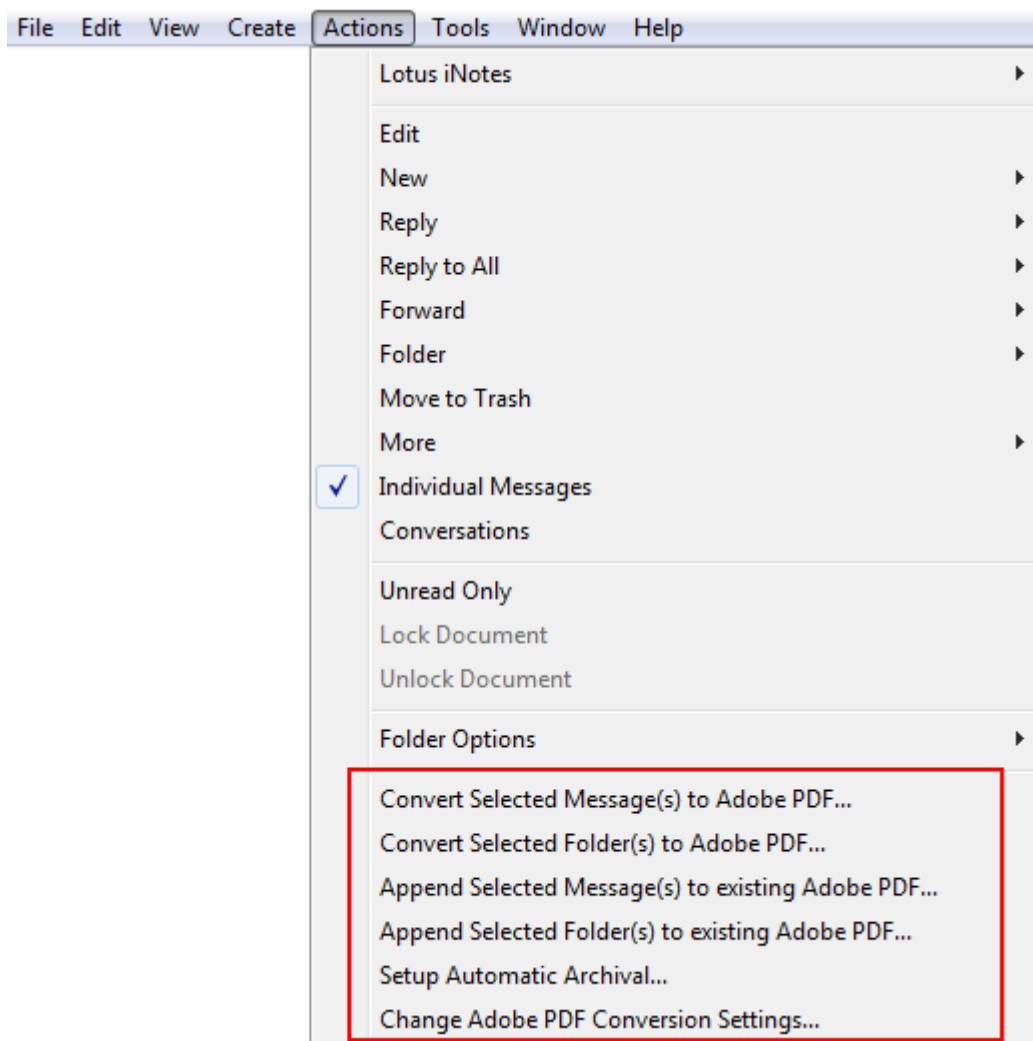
File Edit View Create Actions Tools Window Help

Lotus iNotes

Edit
New
Reply
Reply to All
Forward
Folder
Move to Trash
More
✓ Individual Messages
Conversations

Unread Only
Lock Document
Unlock Document

Folder Options

Convert Selected Message(s) to Adobe PDF...
Convert Selected Folder(s) to Adobe PDF...
Append Selected Message(s) to existing Adobe PDF...
Append Selected Folder(s) to existing Adobe PDF...
Setup Automatic Archival...
Change Adobe PDF Conversion Settings...